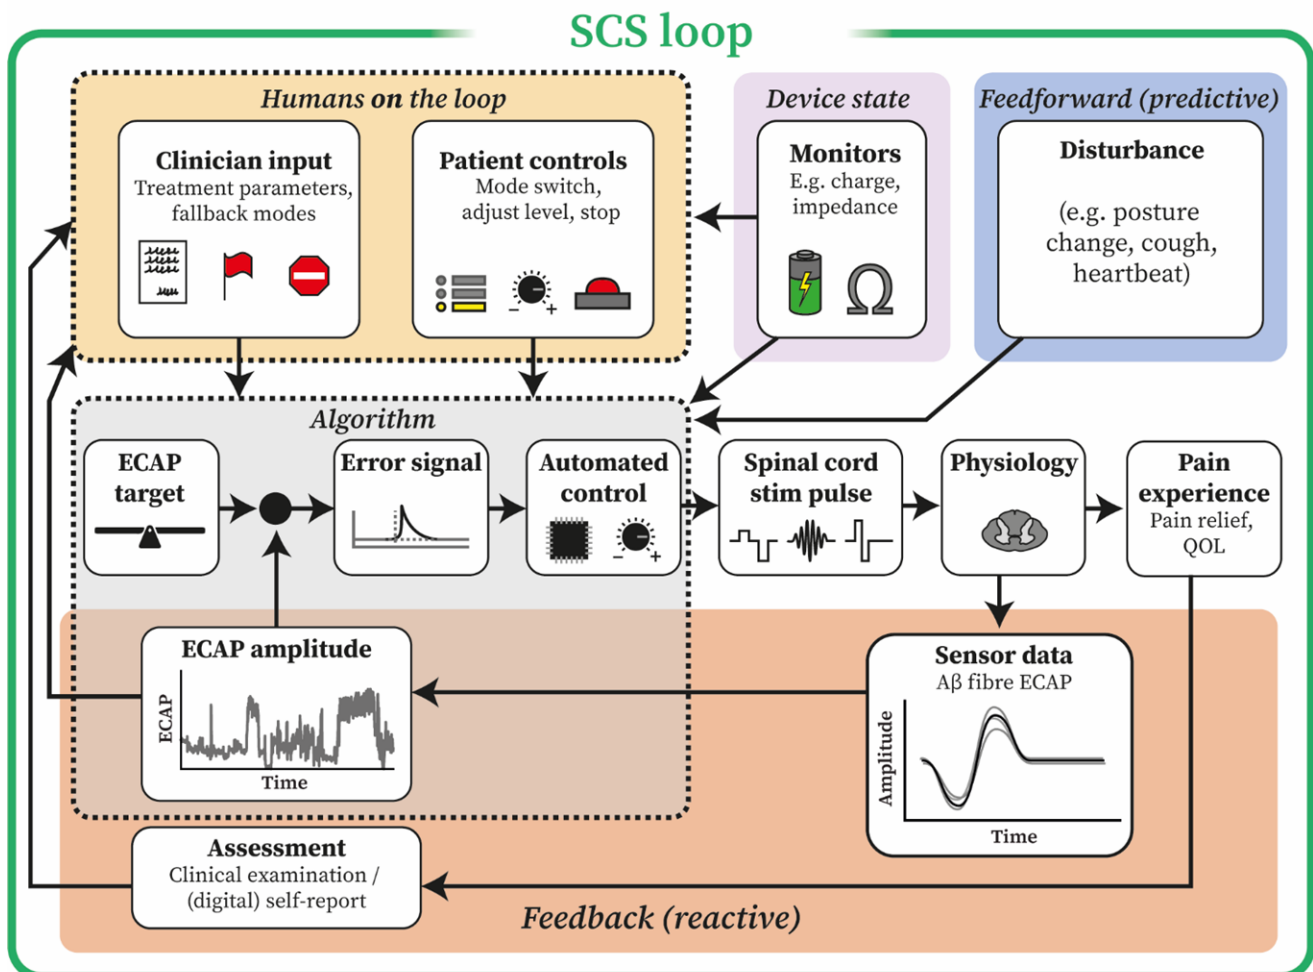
SCS loop

Humans on the loop

Clinician input
Treatment parameters, fallback modes

Patient controls
Mode switch, adjust level, stop

Device state

Monitors
E.g. charge, impedance

Feedforward (predictive)

Disturbance

(e.g. posture change, cough, heartbeat)

Algorithm

ECAP target

Error signal

Automated control

Spinal cord stim pulse

Physiology

Pain experience
Pain relief, QOL

ECAP amplitude
ECAP
Time

Sensor data
Aβ fibre ECAP
Amplitude
Time

Assessment
Clinical examination / (digital) self-report

Feedback (reactive)